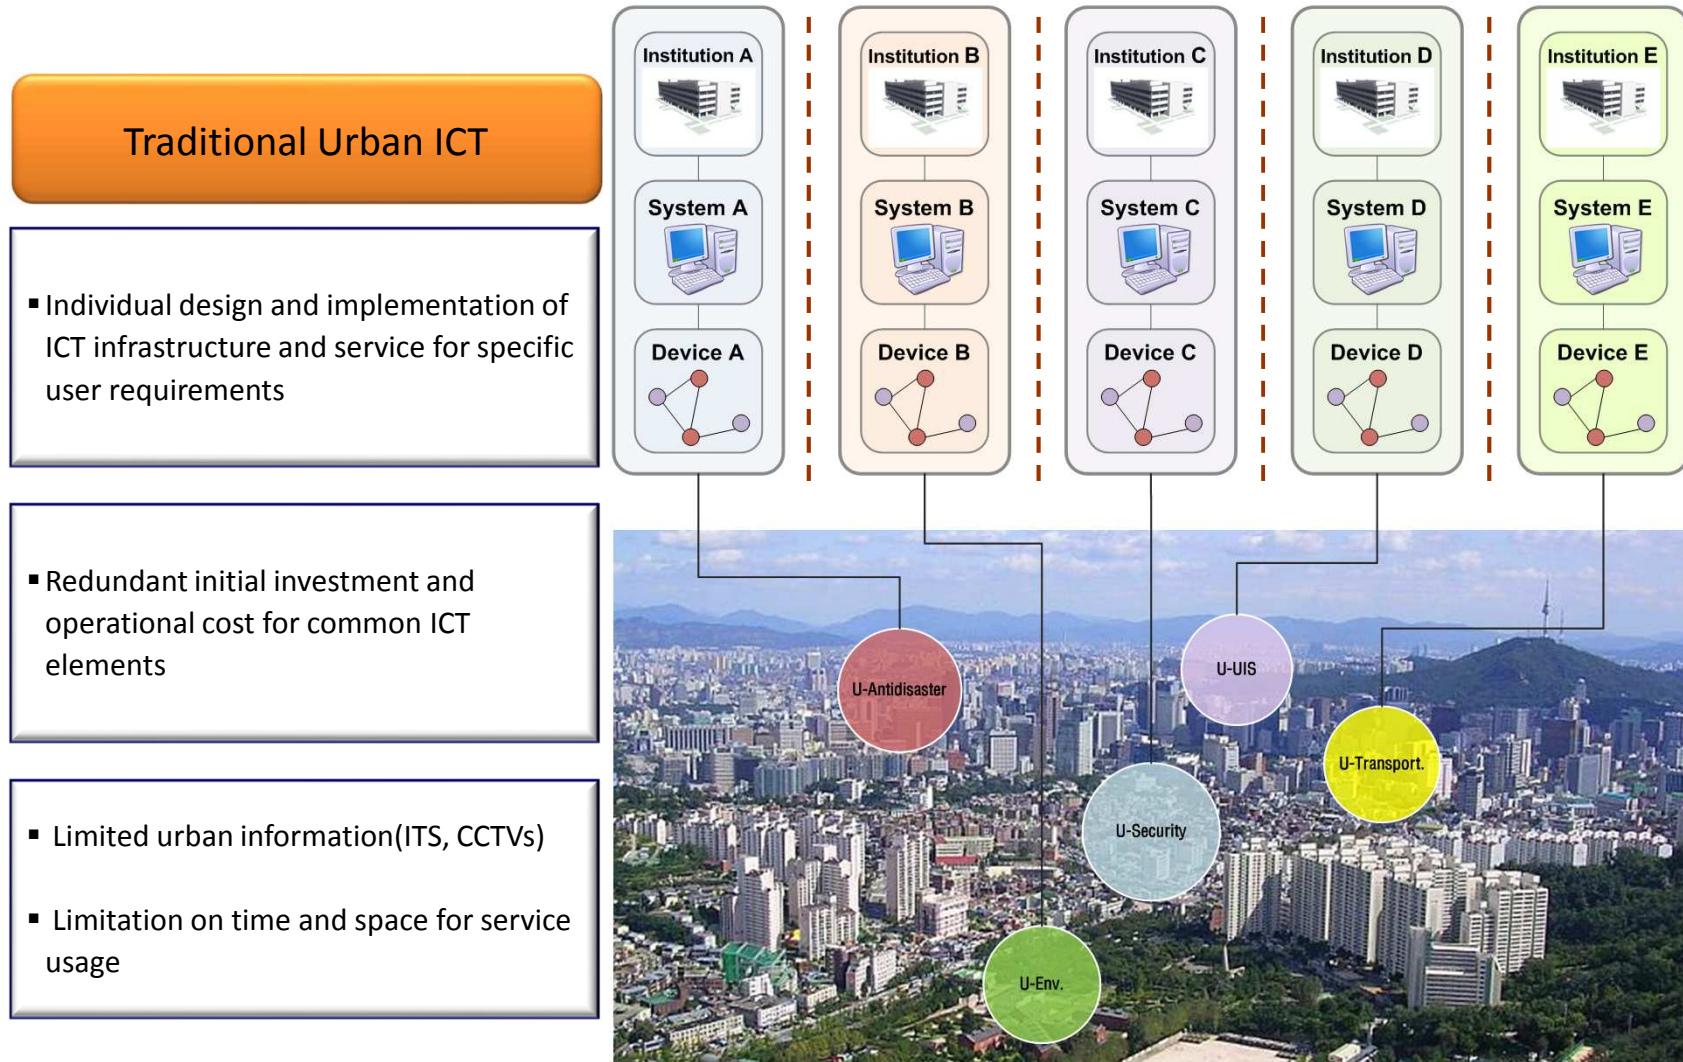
Traditional Urban ICT

▪ Individual design and implementation of ICT infrastructure and service for specific user requirements

▪ Redundant initial investment and operational cost for common ICT elements

▪ Limited urban information(ITS, CCTVs)

▪ Limitation on time and space for service usage

Institution A

System A

Device A

Institution B

System B

Device B

Institution C

System C

Device C

Institution D

System D

Device D

Institution E

System E

Device E

U-Antidisaster

U-UIS

U-Transport.

U-Security

U-Env.